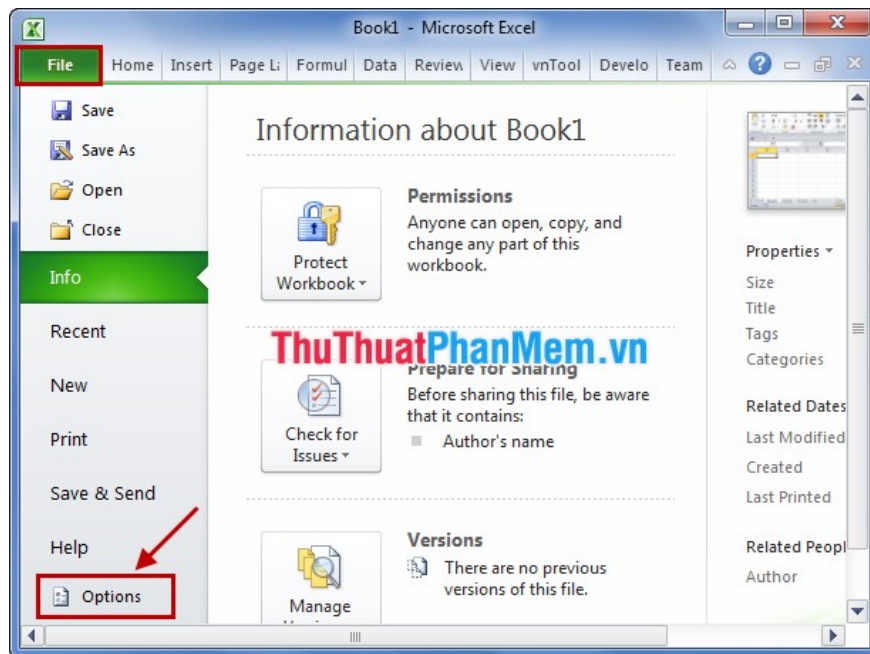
Book1 - Microsoft Excel

File | Home | Insert | Page La | Formul | Data | Review | View | vnTool | Develo | Team

Save
Save As
Open
Close
Info
Recent
New
Print
Save & Send
Help
Options

Information about Book1

Protect Workbook

Permissions
Anyone can open, copy, and change any part of this workbook.

ThuThuatPhanMem.vn

Check for Issues

Prepare for Sharing
Before sharing this file, be aware that it contains:
Author's name

Manage Versions

Versions
There are no previous versions of this file.

Properties
Size
Title
Tags
Categories

Related Dates
Last Modified
Created
Last Printed

Related Peopl
Author